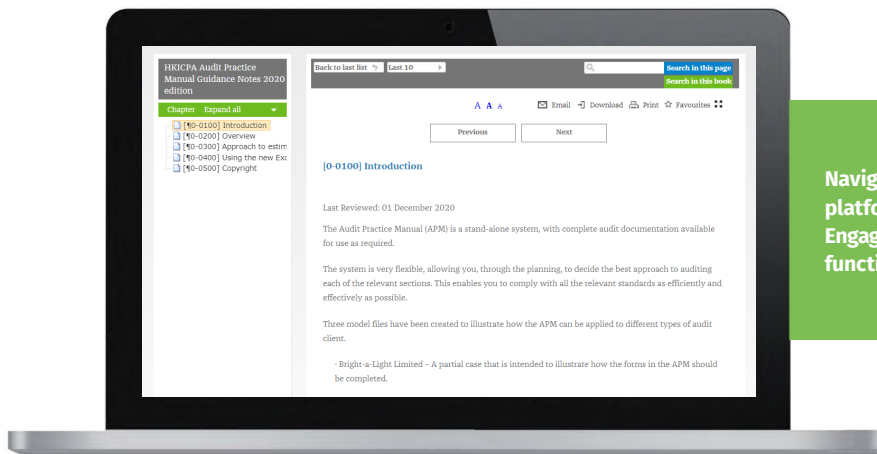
HKICPA Audit Practice Manual Guidance Notes 2020 edition

Chapter Expand all

[¶0-0100] Introduction
[¶0-0200] Overview
[¶0-0300] Approach to estim
[¶0-0400] Using the new Exc
[¶0-0500] Copyright

Back to last list
Last 10

Search in this page
Search in this book

A A A
Email Download Print Favourites

Previous
Next

[0-0100] Introduction

Last Reviewed: 01 December 2020

The Audit Practice Manual (APM) is a stand-alone system, with complete audit documentation available for use as required.

The system is very flexible, allowing you, through the planning, to decide the best approach to auditing each of the relevant sections. This enables you to comply with all the relevant standards as efficiently and effectively as possible.

Three model files have been created to illustrate how the APM can be applied to different types of audit client.

- Bright-a-Light Limited – A partial case that is intended to illustrate how the forms in the APM should be completed.

Navig
platfo
Engag
functi